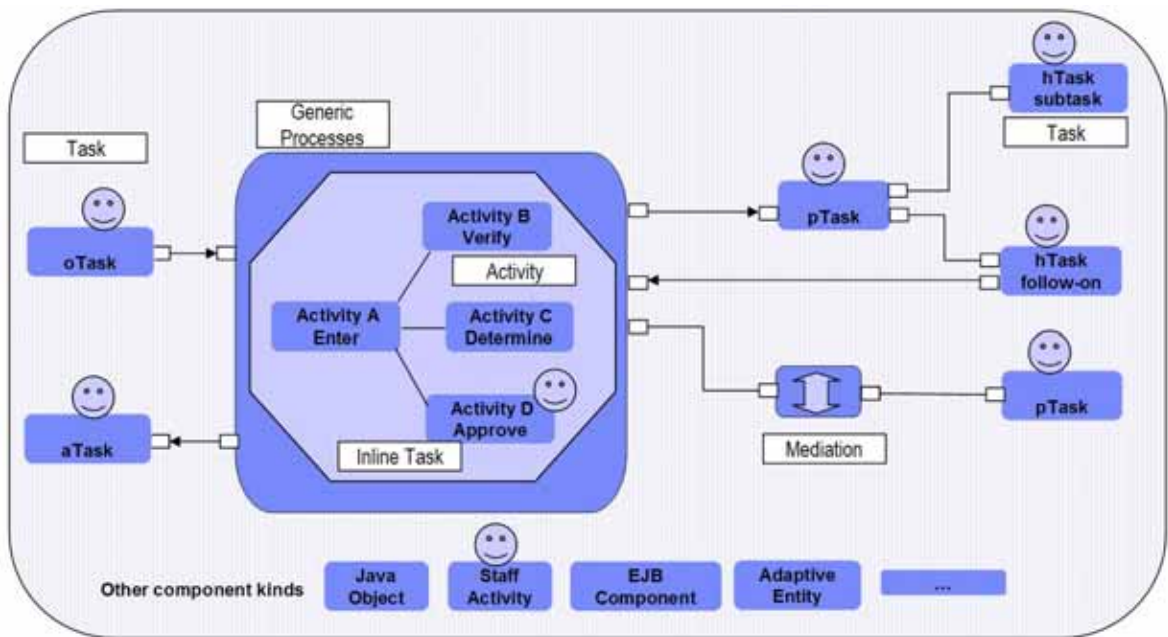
Generic Processes

Task

oTask

aTask

Activity B Verify

Activity

Activity A Enter

Activity C Determine

Activity D Approve

Inline Task

hTask subtask

Task

pTask

hTask follow-on

pTask

Mediation

Other component kinds

Java Object

Staff Activity

EJB Component

Adaptive Entity

...